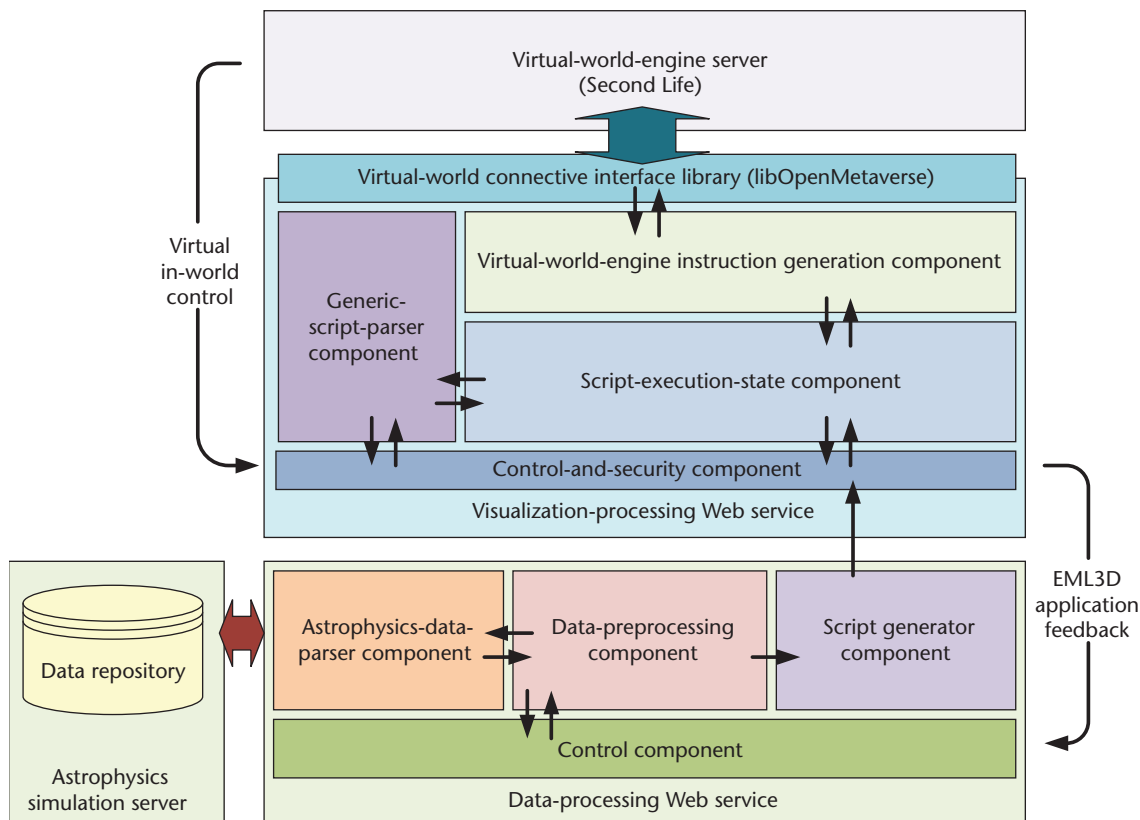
Virtual-world-engine server
(Second Life)

Virtual-world connective interface library (libOpenMetaverse)

Virtual in-world control

Generic-script-parser component

Virtual-world-engine instruction generation component

Script-execution-state component

Control-and-security component

Visualization-processing Web service

EML3D application feedback

Data repository

Astrophysics simulation server

Astrophysics-data-parser component

Data-preprocessing component

Script generator component

Control component

Data-processing Web service